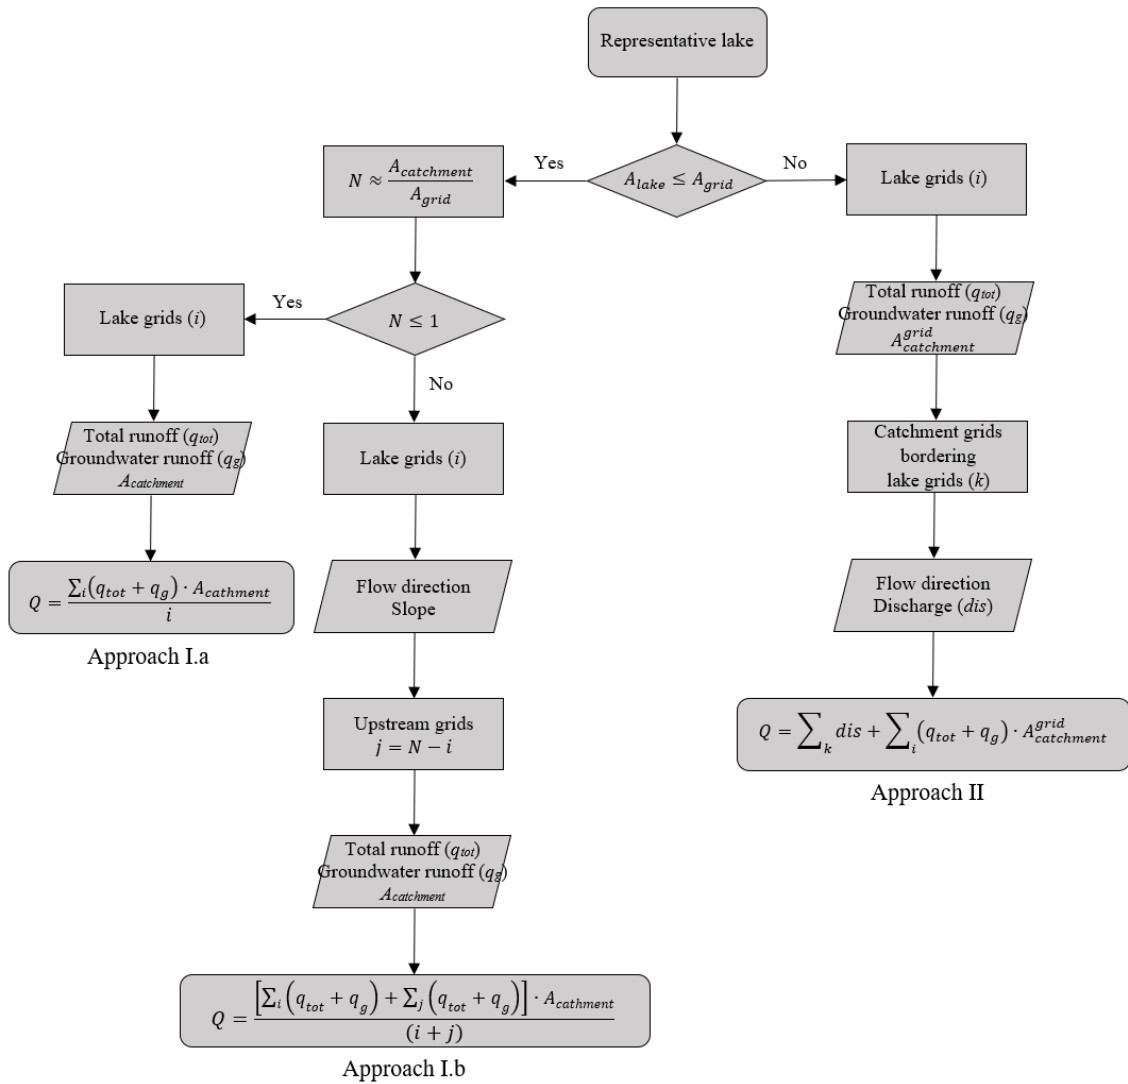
Representative lake

$A_{lake} \leq A_{grid}$

Yes

No

$N \approx \frac{A_{catchment}}{A_{grid}}$

Lake grids ($i$)

$N \leq 1$

Yes

No

Lake grids ($i$)

Total runoff ($q_{tot}$)
Groundwater runoff ($q_g$)
$A_{catchment}$

$Q = \frac{\sum_i (q_{tot} + q_g) \cdot A_{cathment}}{i}$

Approach I.a

Lake grids ($i$)

Flow direction
Slope

Upstream grids
$j = N - i$

Total runoff ($q_{tot}$)
Groundwater runoff ($q_g$)
$A_{catchment}$

$Q = \frac{\left[\sum_i \left(q_{tot} + q_g\right) + \sum_j \left(q_{tot} + q_g\right)\right] \cdot A_{cathment}}{(i + j)}$

Approach I.b

Total runoff ($q_{tot}$)
Groundwater runoff ($q_g$)
$A_{catchment}^{grid}$

Catchment grids bordering lake grids ($k$)

Flow direction
Discharge ($dis$)

$Q = \sum_k dis + \sum_i (q_{tot} + q_g) \cdot A_{catchment}^{grid}$

Approach II